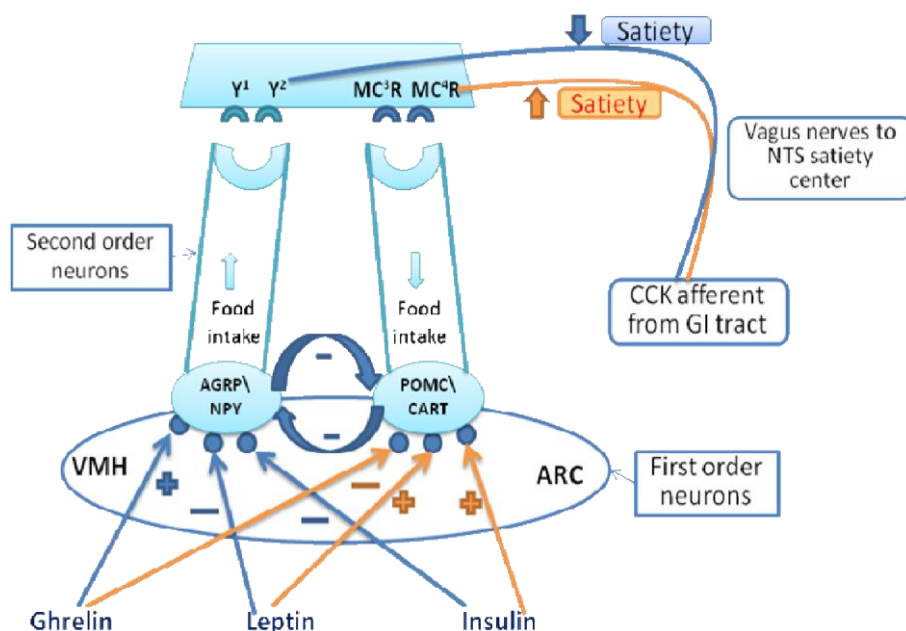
Satiety

$Y^1$ $Y^2$ $MC^3R$ $MC^4R$

Satiety

Vagus nerves to NTS satiety center

Second order neurons

Food intake

Food intake

CCK afferent from GI tract

AGRP\ NPY

POMC\ CART

VMH

ARC

First order neurons

Ghrelin

Leptin

Insulin